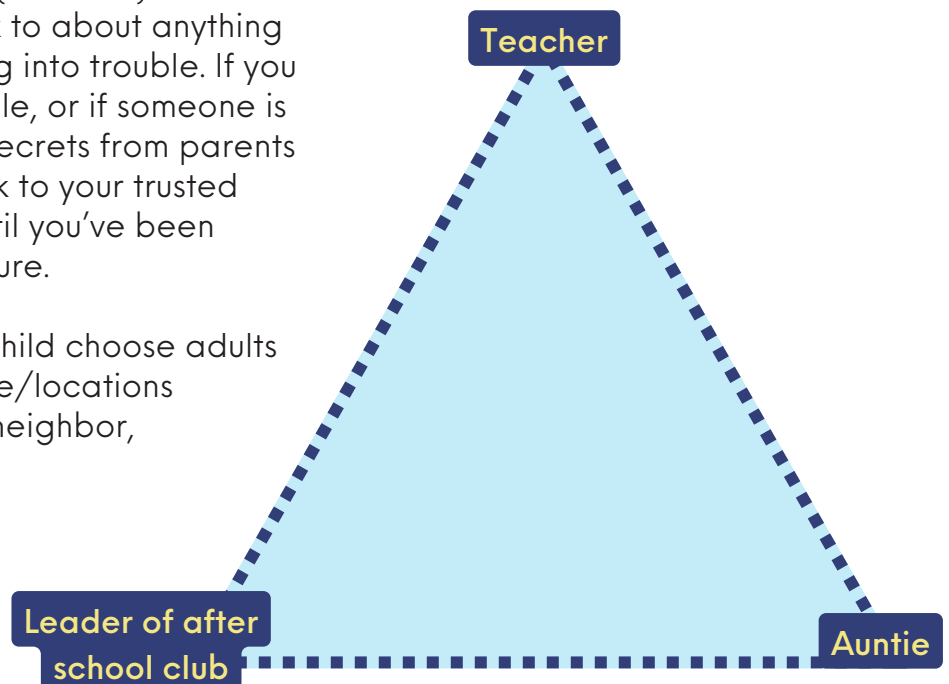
to about anything g into trouble. If you le, or if someone is ecrets from parents k to your trusted til you've been ure.

hild choose adults e/locations neighbor,

Teacher

Leader of after school club

Auntie